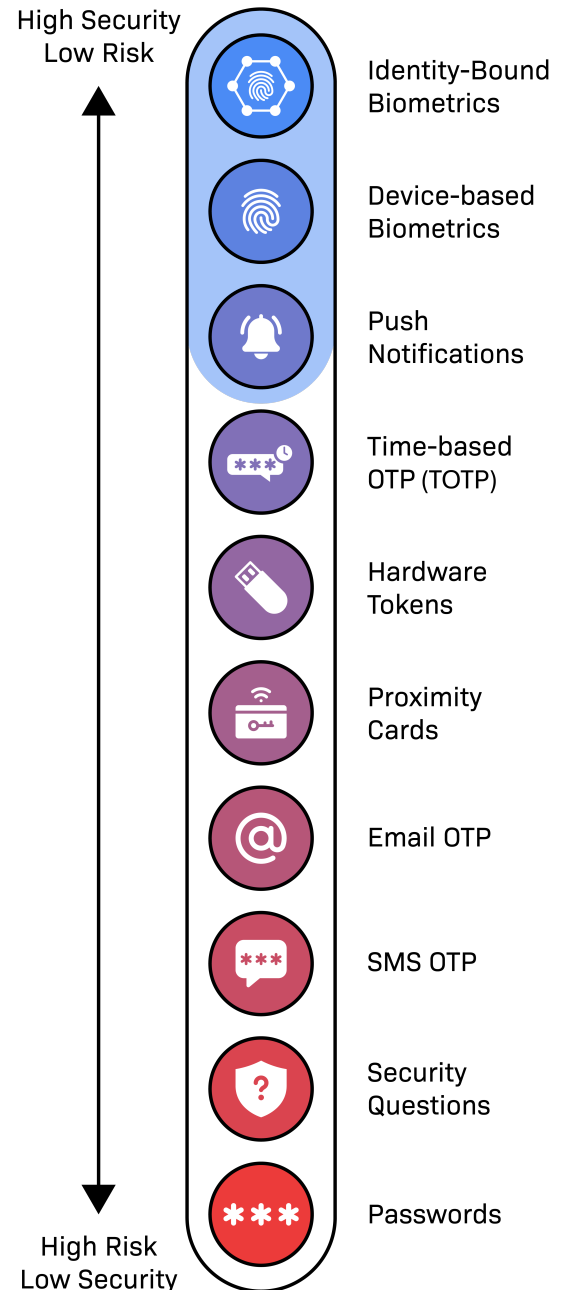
High Security
Low Risk

Identity-Bound Biometrics

Device-based Biometrics

Push Notifications

***

Time-based OTP (TOTP)

Hardware Tokens

Proximity Cards

@

Email OTP

***

SMS OTP

?

Security Questions

***

Passwords

High Risk
Low Security